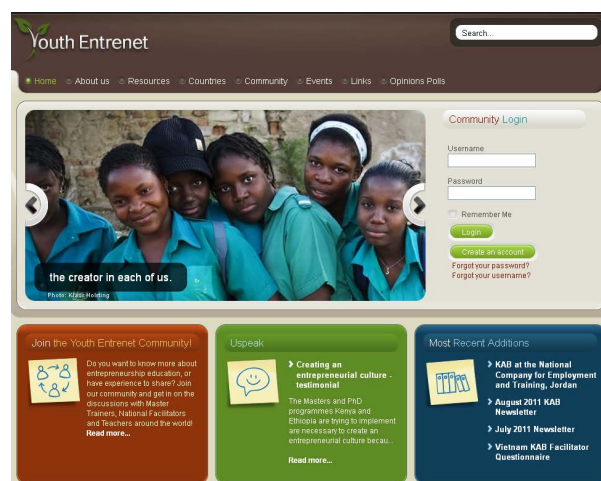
Youth Entrenet

Search...

Home About us Resources Countries Community Events Links Opinions Polls

the creator in each of us.

Photo: Klaus Holsting

Community Login

Username

Password

Remember Me

Login

Create an account

Forgot your password?

Forgot your username?

Join the Youth Entrenet Community!

Do you want to know more about entrepreneurship education, or have experience to share? Join our community and get in on the discussions with Master Trainers, National Facilitators and Teachers around the world!

Read more...

Uspeak

Creating an entrepreneurial culture - testimonial

The Masters and PhD programmes Kenya and Ethiopia are trying to implement are necessary to create an entrepreneurial culture becau...

Read more...

Most Recent Additions

KAB at the National Company for Employment and Training, Jordan

August 2011 KAB Newsletter

July 2011 Newsletter

Vietnam KAB Facilitator Questionnaire